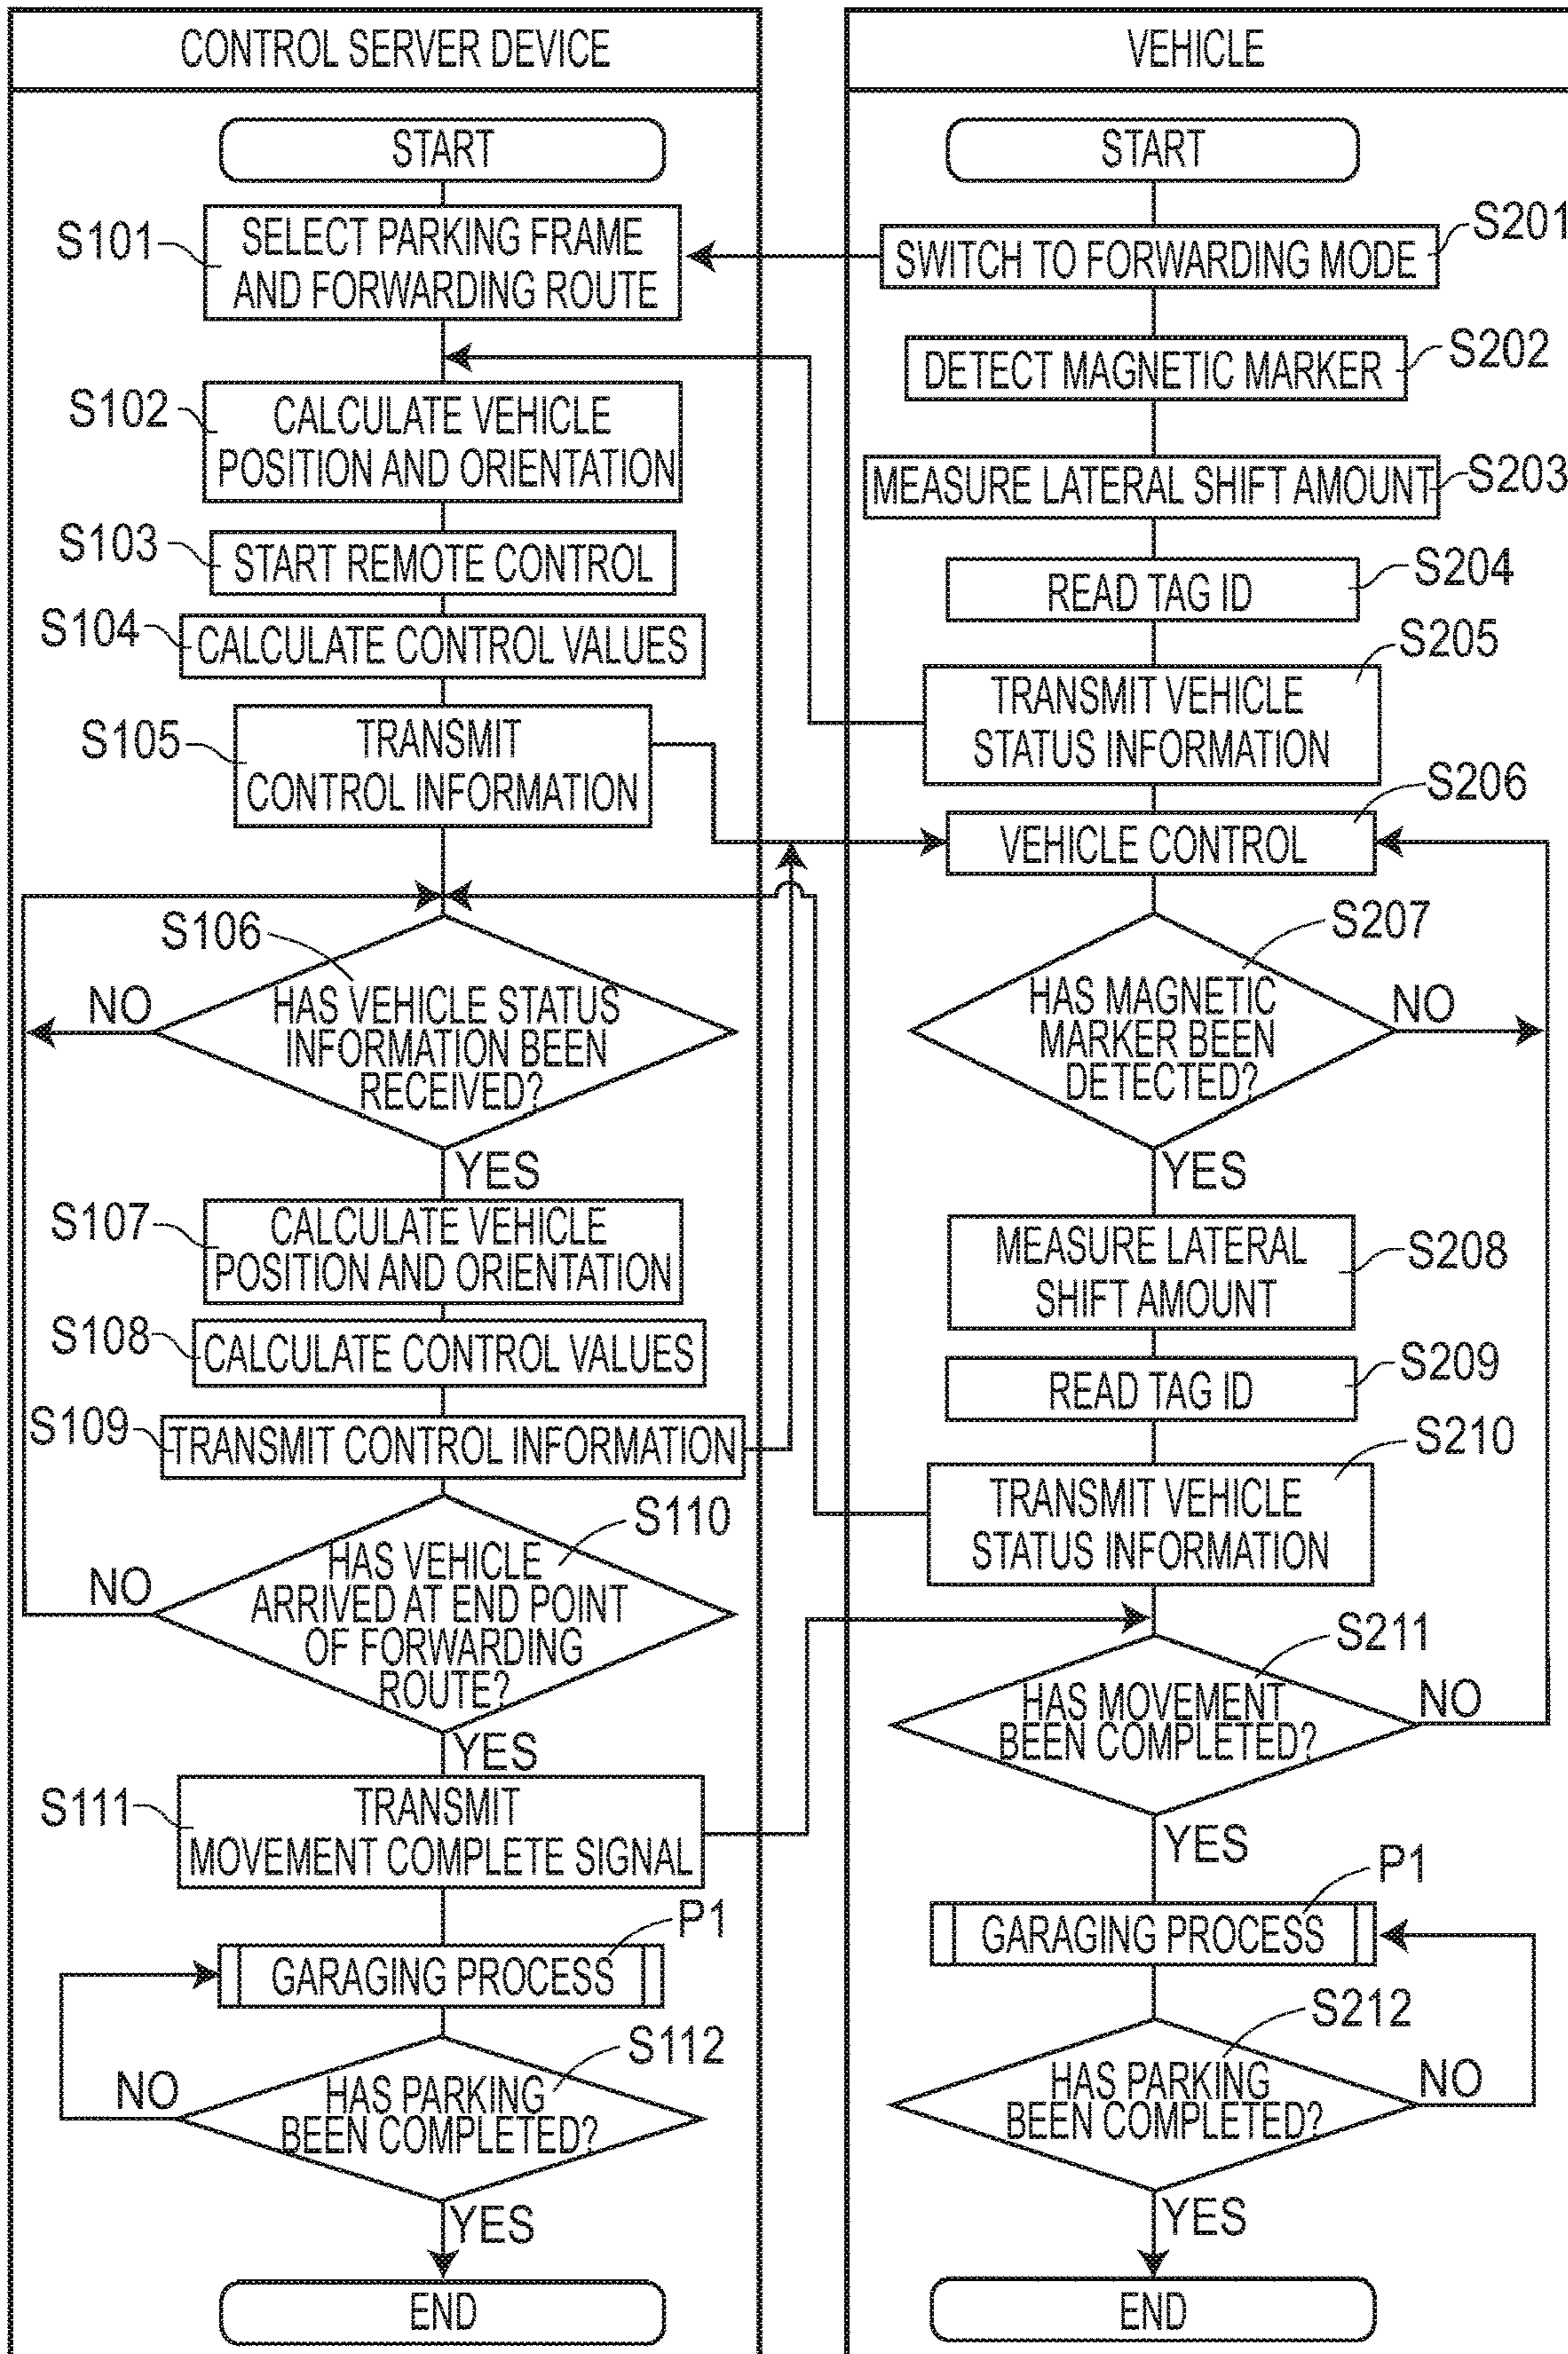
CONTROL SERVER DEVICE

START

S101 SELECT PARKING FRAME AND FORWARDING ROUTE

S102 CALCULATE VEHICLE POSITION AND ORIENTATION

S103 START REMOTE CONTROL

S104 CALCULATE CONTROL VALUES

S105 TRANSMIT CONTROL INFORMATION

S106 HAS VEHICLE STATUS INFORMATION BEEN RECEIVED?

NO

YES

S107 CALCULATE VEHICLE POSITION AND ORIENTATION

S108 CALCULATE CONTROL VALUES

S109 TRANSMIT CONTROL INFORMATION

S110 HAS VEHICLE ARRIVED AT END POINT OF FORWARDING ROUTE?

NO

YES

S111 TRANSMIT MOVEMENT COMPLETE SIGNAL

P1 GARAGING PROCESS

S112 HAS PARKING BEEN COMPLETED?

NO

YES

END

VEHICLE

START

SWITCH TO FORWARDING MODE S201

DETECT MAGNETIC MARKER S202

MEASURE LATERAL SHIFT AMOUNT S203

READ TAG ID S204

TRANSMIT VEHICLE STATUS INFORMATION S205

VEHICLE CONTROL S206

S207 HAS MAGNETIC MARKER BEEN DETECTED?

NO

YES

MEASURE LATERAL SHIFT AMOUNT S208

READ TAG ID S209

TRANSMIT VEHICLE STATUS INFORMATION S210

S211 HAS MOVEMENT BEEN COMPLETED?

NO

YES

P1 GARAGING PROCESS

S212 HAS PARKING BEEN COMPLETED?

NO

YES

END